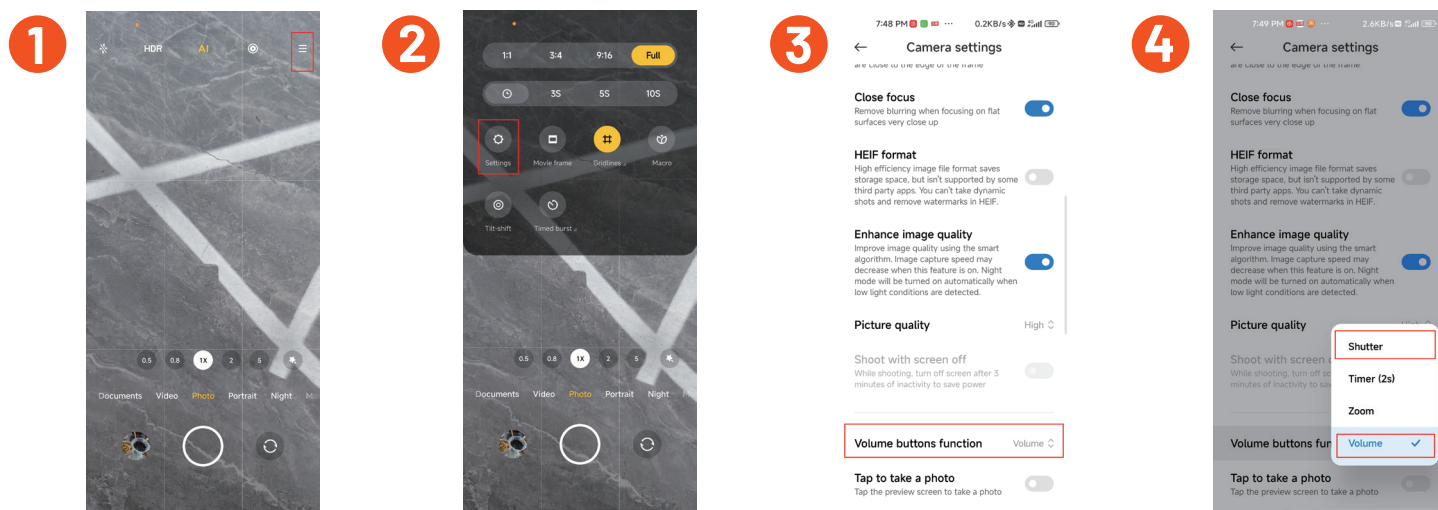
1

HDR AI

0.5 0.8 1X 2 5

Documents Video Photo Portrait Night M

2

1:1 3:4 9:16 Full

3S 5S 10S

Settings Movie frame Gridlines Macro

Tilt-shift Timed burst

0.5 0.8 1X 2 5

Documents Video Photo Portrait Night

3

7:48 PM ··· 0.2KB/s

Camera settings

are close to the edge of the frame

Close focus
Remove blurring when focusing on flat surfaces very close up

HEIF format
High efficiency image file format saves storage space, but isn't supported by some third party apps. You can't take dynamic shots and remove watermarks in HEIF.

Enhance image quality
Improve image quality using the smart algorithm. Image capture speed may decrease when this feature is on. Night mode will be turned on automatically when low light conditions are detected.

Picture quality High

Shoot with screen off
While shooting, turn off screen after 3 minutes of inactivity to save power

Volume buttons function Volume

Tap to take a photo
Tap the preview screen to take a photo

4

7:49 PM 2.6KB/s

Camera settings

are close to the edge of the frame

Close focus
Remove blurring when focusing on flat surfaces very close up

HEIF format
High efficiency image file format saves storage space, but isn't supported by some third party apps. You can't take dynamic shots and remove watermarks in HEIF.

Enhance image quality
Improve image quality using the smart algorithm. Image capture speed may decrease when this feature is on. Night mode will be turned on automatically when low light conditions are detected.

Picture quality

Shoot with screen
While shooting, turn off screen after 3 minutes of inactivity to save power

Shutter
Timer (2s)
Zoom
Volume

Volume buttons fun

Tap to take a photo
Tap the preview screen to take a photo